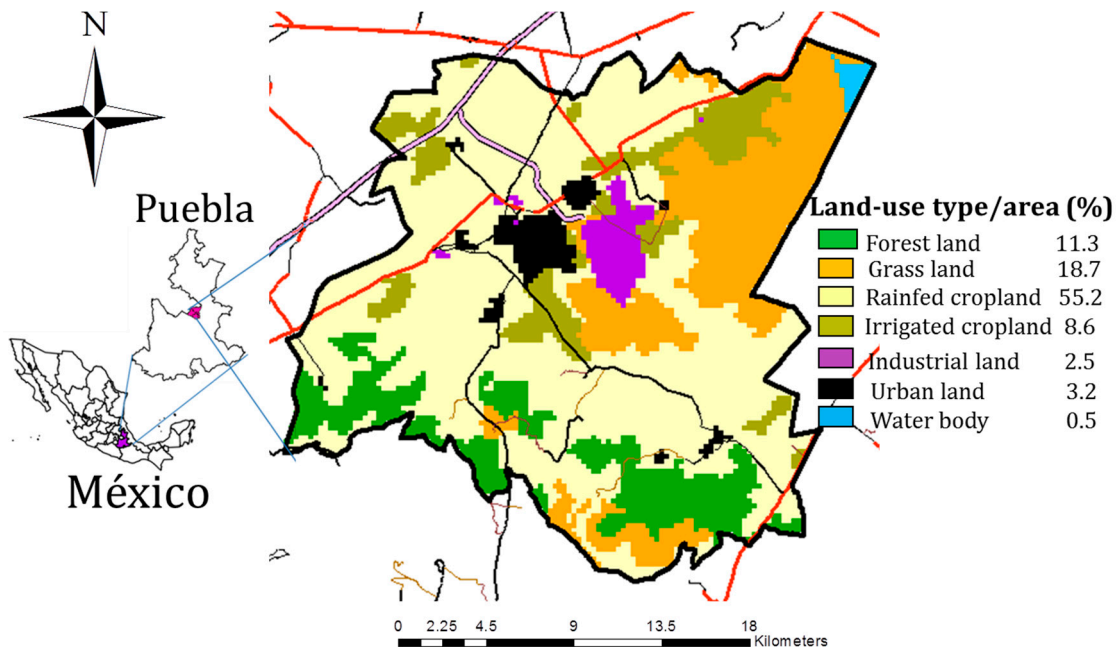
N

Puebla

México

Land-use type/area (%)

| | |
|---|---|
| Forest land | 11.3 |
| Grass land | 18.7 |
| Rainfed cropland | 55.2 |
| Irrigated cropland | 8.6 |
| Industrial land | 2.5 |
| Urban land | 3.2 |
| Water body | 0.5 |

0 2.25 4.5 9 13.5 18 Kilometers